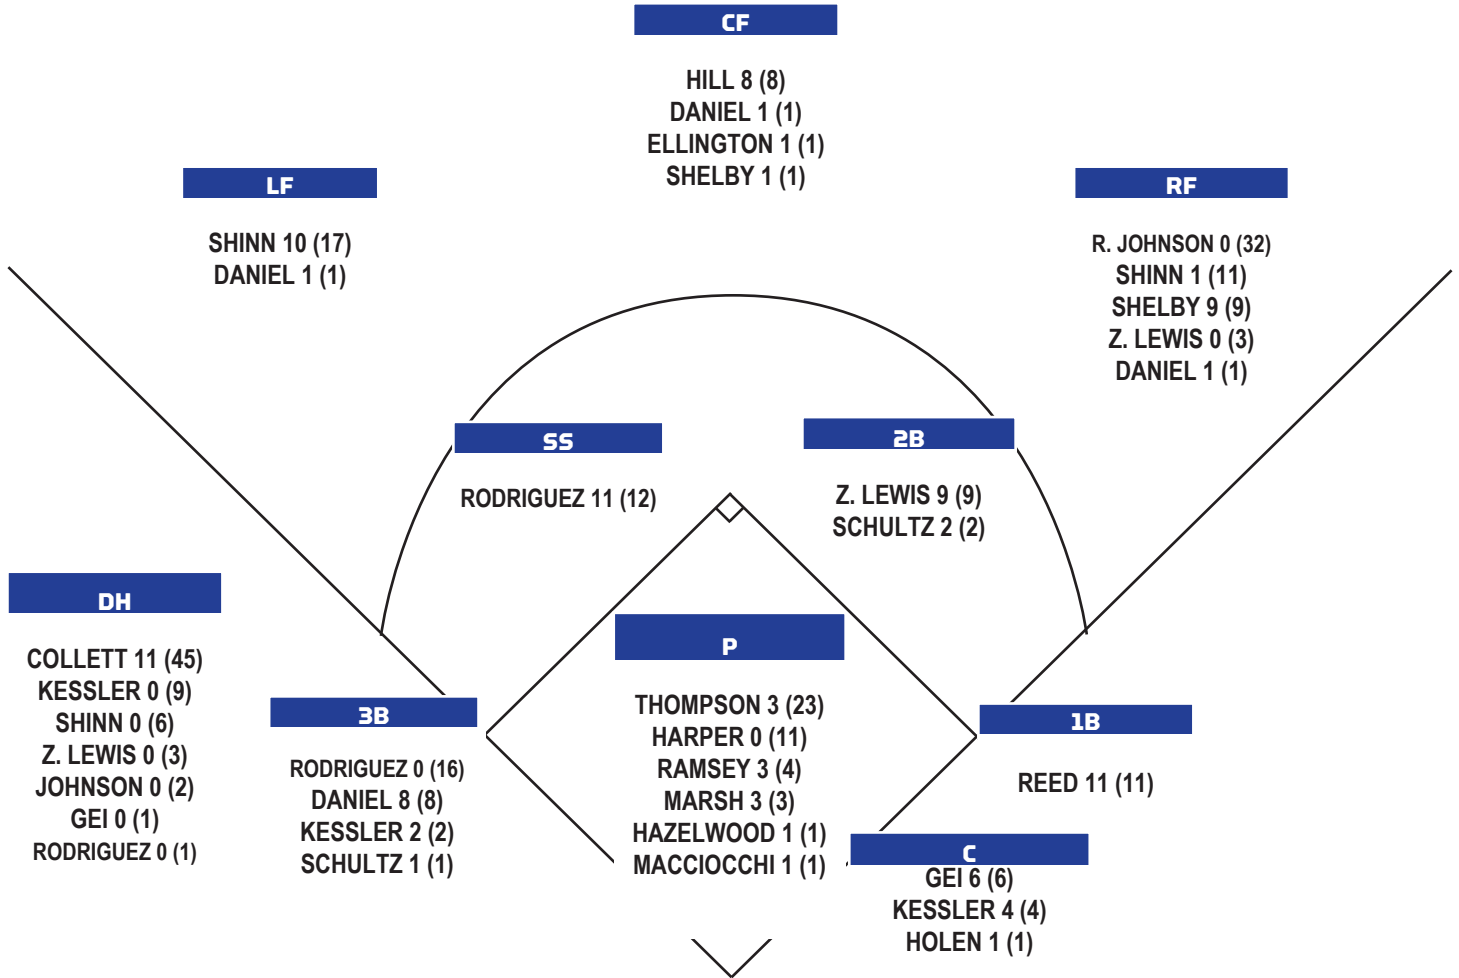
CF

HILL 8 (8)
DANIEL 1 (1)
ELLINGTON 1 (1)
SHELBY 1 (1)

LF

SHINN 10 (17)
DANIEL 1 (1)

RF

R. JOHNSON 0 (32)
SHINN 1 (11)
SHELBY 9 (9)
Z. LEWIS 0 (3)
DANIEL 1 (1)

SS

RODRIGUEZ 11 (12)

2B

Z. LEWIS 9 (9)
SCHULTZ 2 (2)

DH

COLLETT 11 (45)
KESSLER 0 (9)
SHINN 0 (6)
Z. LEWIS 0 (3)
JOHNSON 0 (2)
GEI 0 (1)
RODRIGUEZ 0 (1)

3B

RODRIGUEZ 0 (16)
DANIEL 8 (8)
KESSLER 2 (2)
SCHULTZ 1 (1)

P

THOMPSON 3 (23)
HARPER 0 (11)
RAMSEY 3 (4)
MARSH 3 (3)
HAZELWOOD 1 (1)
MACCIOCCHI 1 (1)

1B

REED 11 (11)

C

GEI 6 (6)
KESSLER 4 (4)
HOLEN 1 (1)